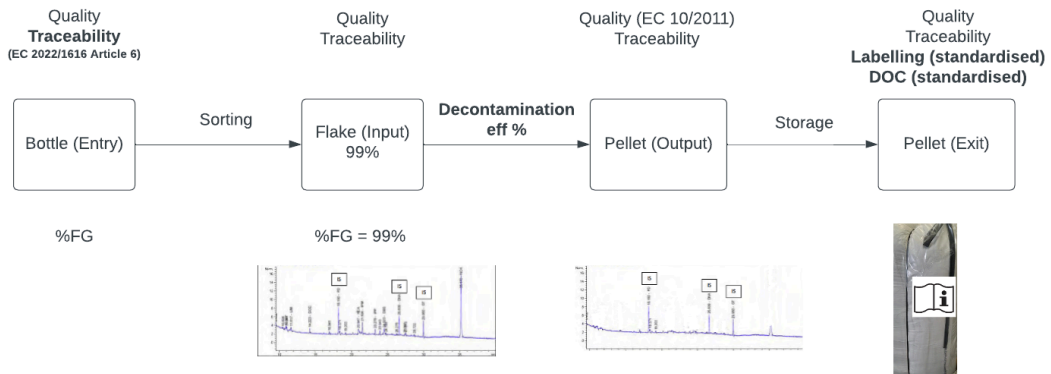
Quality
Traceability
(EC 2022/1616 Article 6)

Bottle (Entry)

%FG

Sorting

Quality
Traceability

Flake (Input)
99%

%FG = 99%

Decontamination
eff %

Quality (EC 10/2011)
Traceability

Pellet (Output)

Storage

Quality
Traceability
Labelling (standardised)
DOC (standardised)

Pellet (Exit)